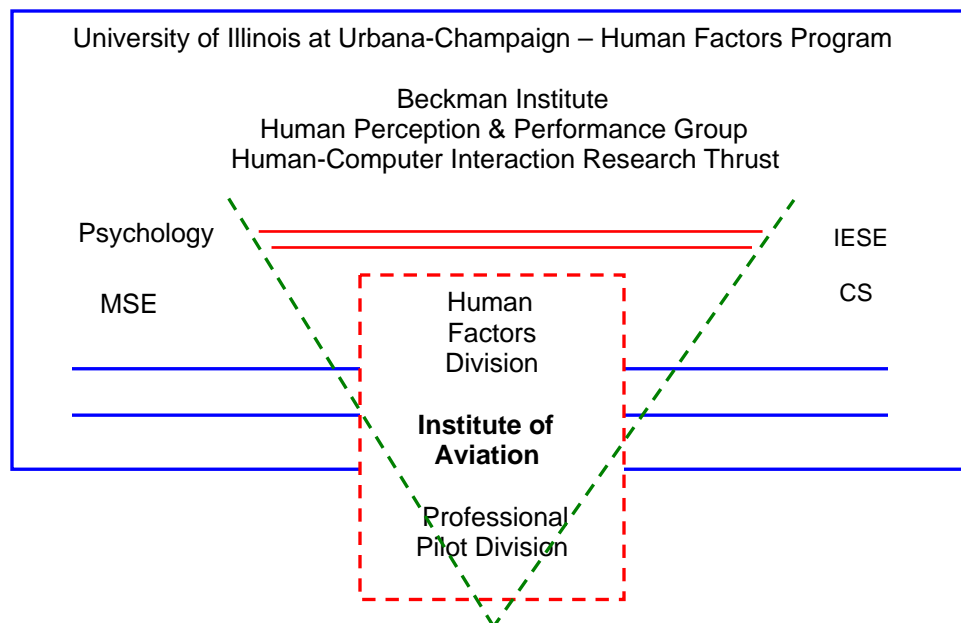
University of Illinois at Urbana-Champaign – Human Factors Program

Beckman Institute
Human Perception & Performance Group
Human-Computer Interaction Research Thrust

Psychology

IESE

MSE

CS

Human Factors Division

**Institute of Aviation**

Professional Pilot Division